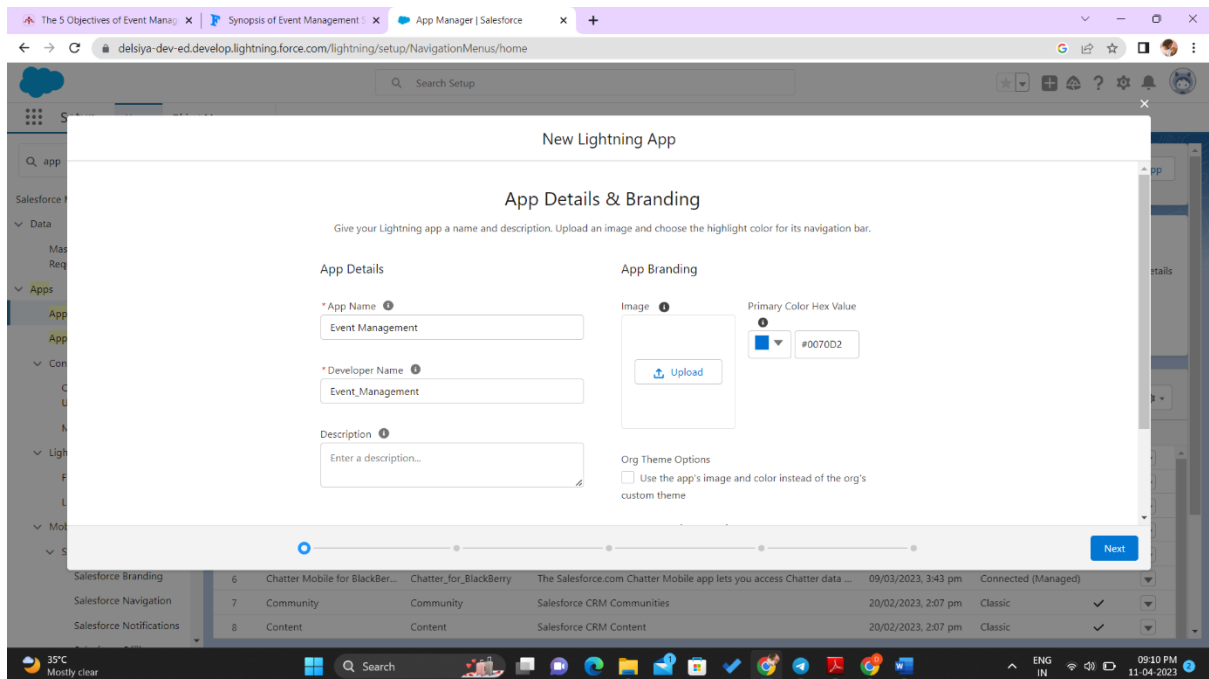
The 5 Objectives of Event Manag × | Synopsis of Event Management S × | App Manager | Salesforce × +

delsiya-dev-ed.develop.lightning.force.com/lightning/setup/NavigationMenus/home

Search Setup

New Lightning App

App Details & Branding

Give your Lightning app a name and description. Upload an image and choose the highlight color for its navigation bar.

App Details

*App Name
Event Management

*Developer Name
Event_Management

Description
Enter a description...

App Branding

Image
Upload

Primary Color Hex Value
#0070D2

Org Theme Options
Use the app's image and color instead of the org's custom theme

Next

Q app
Salesforce
Data
Apps
Salesforce Branding
Salesforce Navigation
Salesforce Notifications

| 6 | Chatter Mobile for BlackBer... | Chatter_for_BlackBerry | The Salesforce.com Chatter Mobile app lets you access Chatter data ... | 09/03/2023, 3:43 pm | Connected (Managed) |
|---|---|---|---|---|---|
| 7 | Community | Community | Salesforce CRM Communities | 20/02/2023, 2:07 pm | Classic |
| 8 | Content | Content | Salesforce CRM Content | 20/02/2023, 2:07 pm | Classic |

35°C
Mostly clear
Search
ENG IN
09:10 PM
11-04-2023